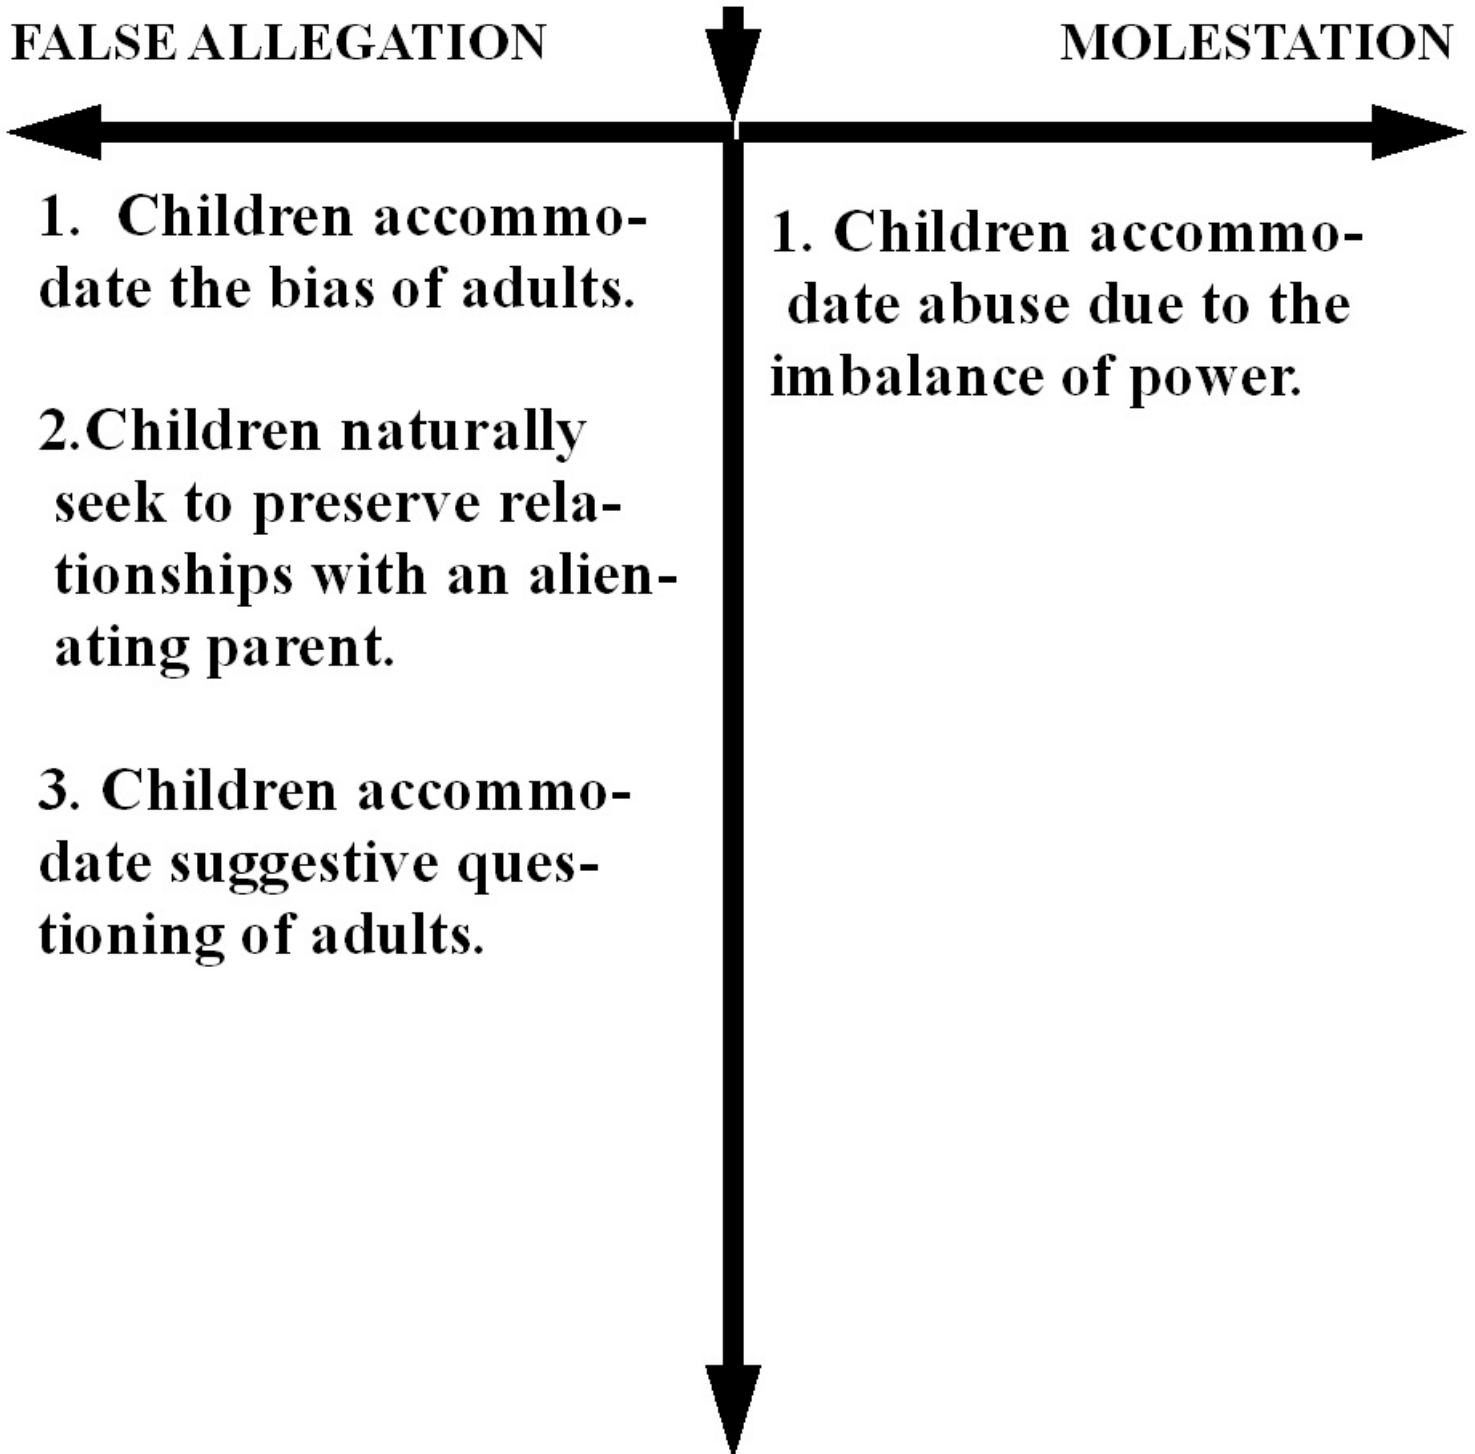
FALSE ALLEGATION

1. Children accommodate the bias of adults.

2.Children naturally seek to preserve relationships with an alienating parent.

3. Children accommodate suggestive questioning of adults.

MOLESTATION

1. Children accommodate abuse due to the imbalance of power.